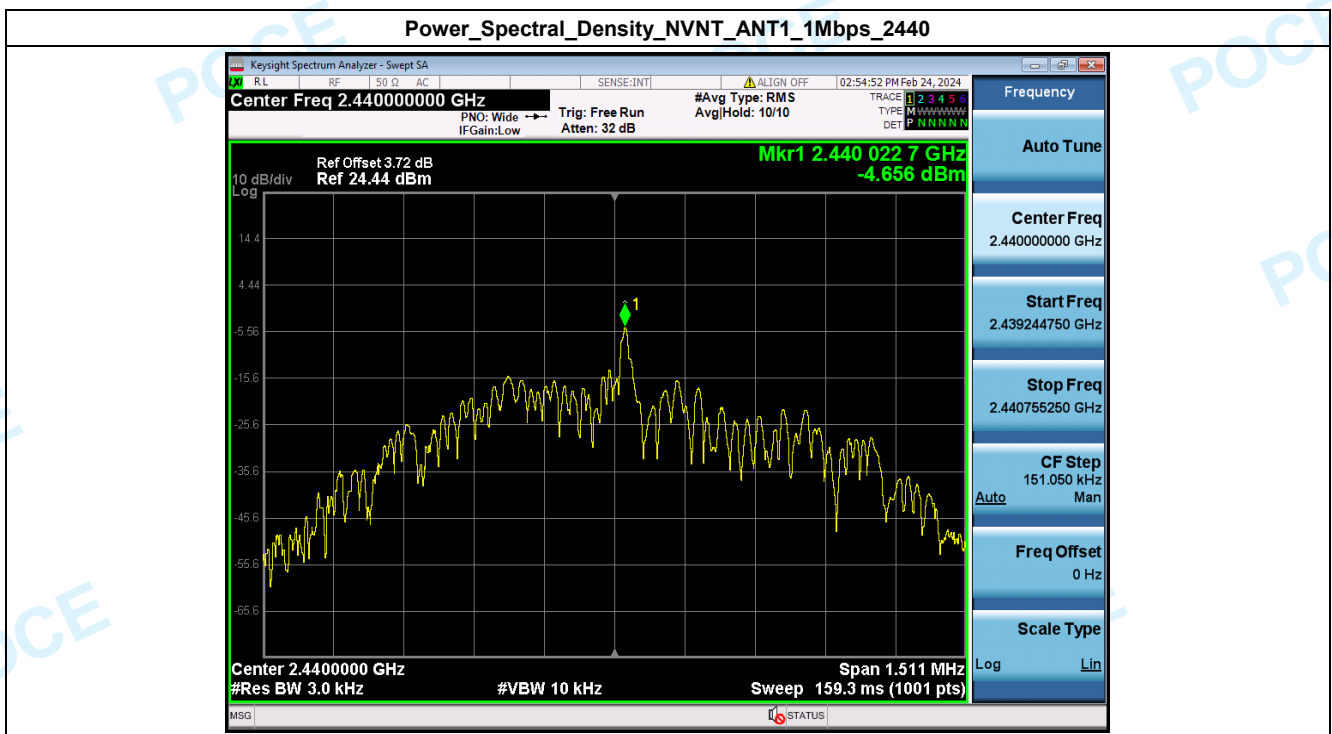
Power_Spectral_Density_NVNT_ANT1_1Mbps_2440

Keysight Spectrum Analyzer - Swept SA

RL RF 50 Ω AC SENSE:INT ALIGN OFF 02:54:52 PM Feb 24, 2024

Center Freq 2.440000000 GHz

PNO: Wide IFGain:Low Trig: Free Run Atten: 32 dB #Avg Type: RMS Avg|Hold: 10/10

TRACE 1 2 3 4 5 6 TYPE M WWWWW DET P NNNNN

Ref Offset 3.72 dB 10 dB/div Ref 24.44 dBm Log

Mkr1 2.440 022 7 GHz -4.656 dBm

14.4
4.44
-5.56
-15.6
-25.6
-35.6
-45.6
-55.6
-65.6

1

Center 2.4400000 GHz #Res BW 3.0 kHz #VBW 10 kHz Span 1.511 MHz Sweep 159.3 ms (1001 pts)

MSG STATUS

Frequency

Auto Tune

Center Freq 2.440000000 GHz

Start Freq 2.439244750 GHz

Stop Freq 2.440755250 GHz

CF Step 151.050 kHz Auto Man

Freq Offset 0 Hz

Scale Type Log Lin